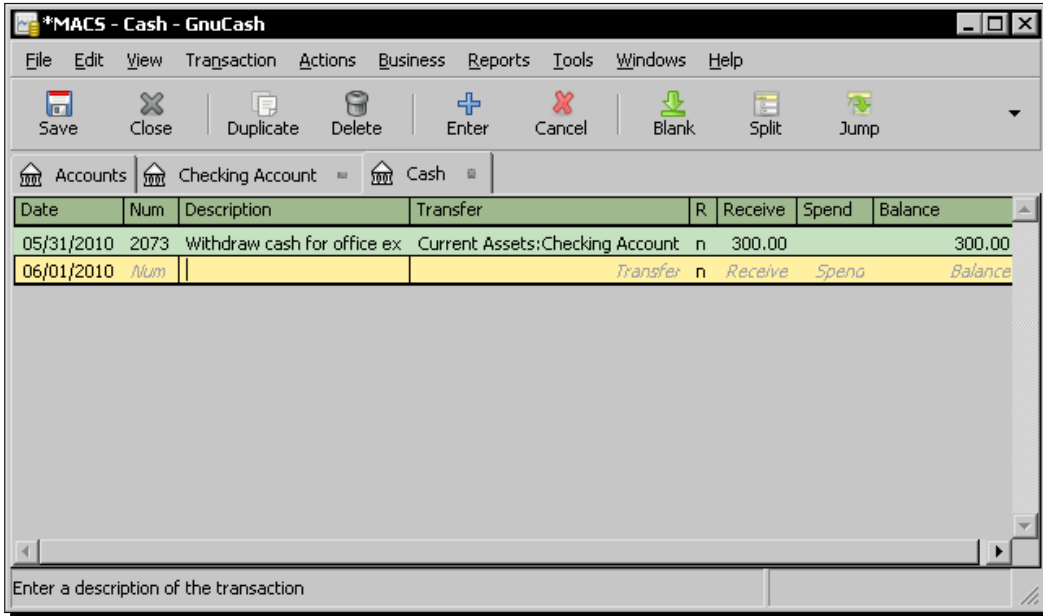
*MACS - Cash - GnuCash

File Edit View Transaction Actions Business Reports Tools Windows Help

Save Close Duplicate Delete Enter Cancel Blank Split Jump

Accounts | Checking Account | Cash

| Date | Num | Description | Transfer | R | Receive | Spend | Balance |
|---|---|---|---|---|---|---|---|
| 05/31/2010 | 2073 | Withdraw cash for office ex | Current Assets:Checking Account | n | 300.00 | | 300.00 |
| 06/01/2010 | Num | | Transfer | n | Receive | Spend | Balance |

Enter a description of the transaction